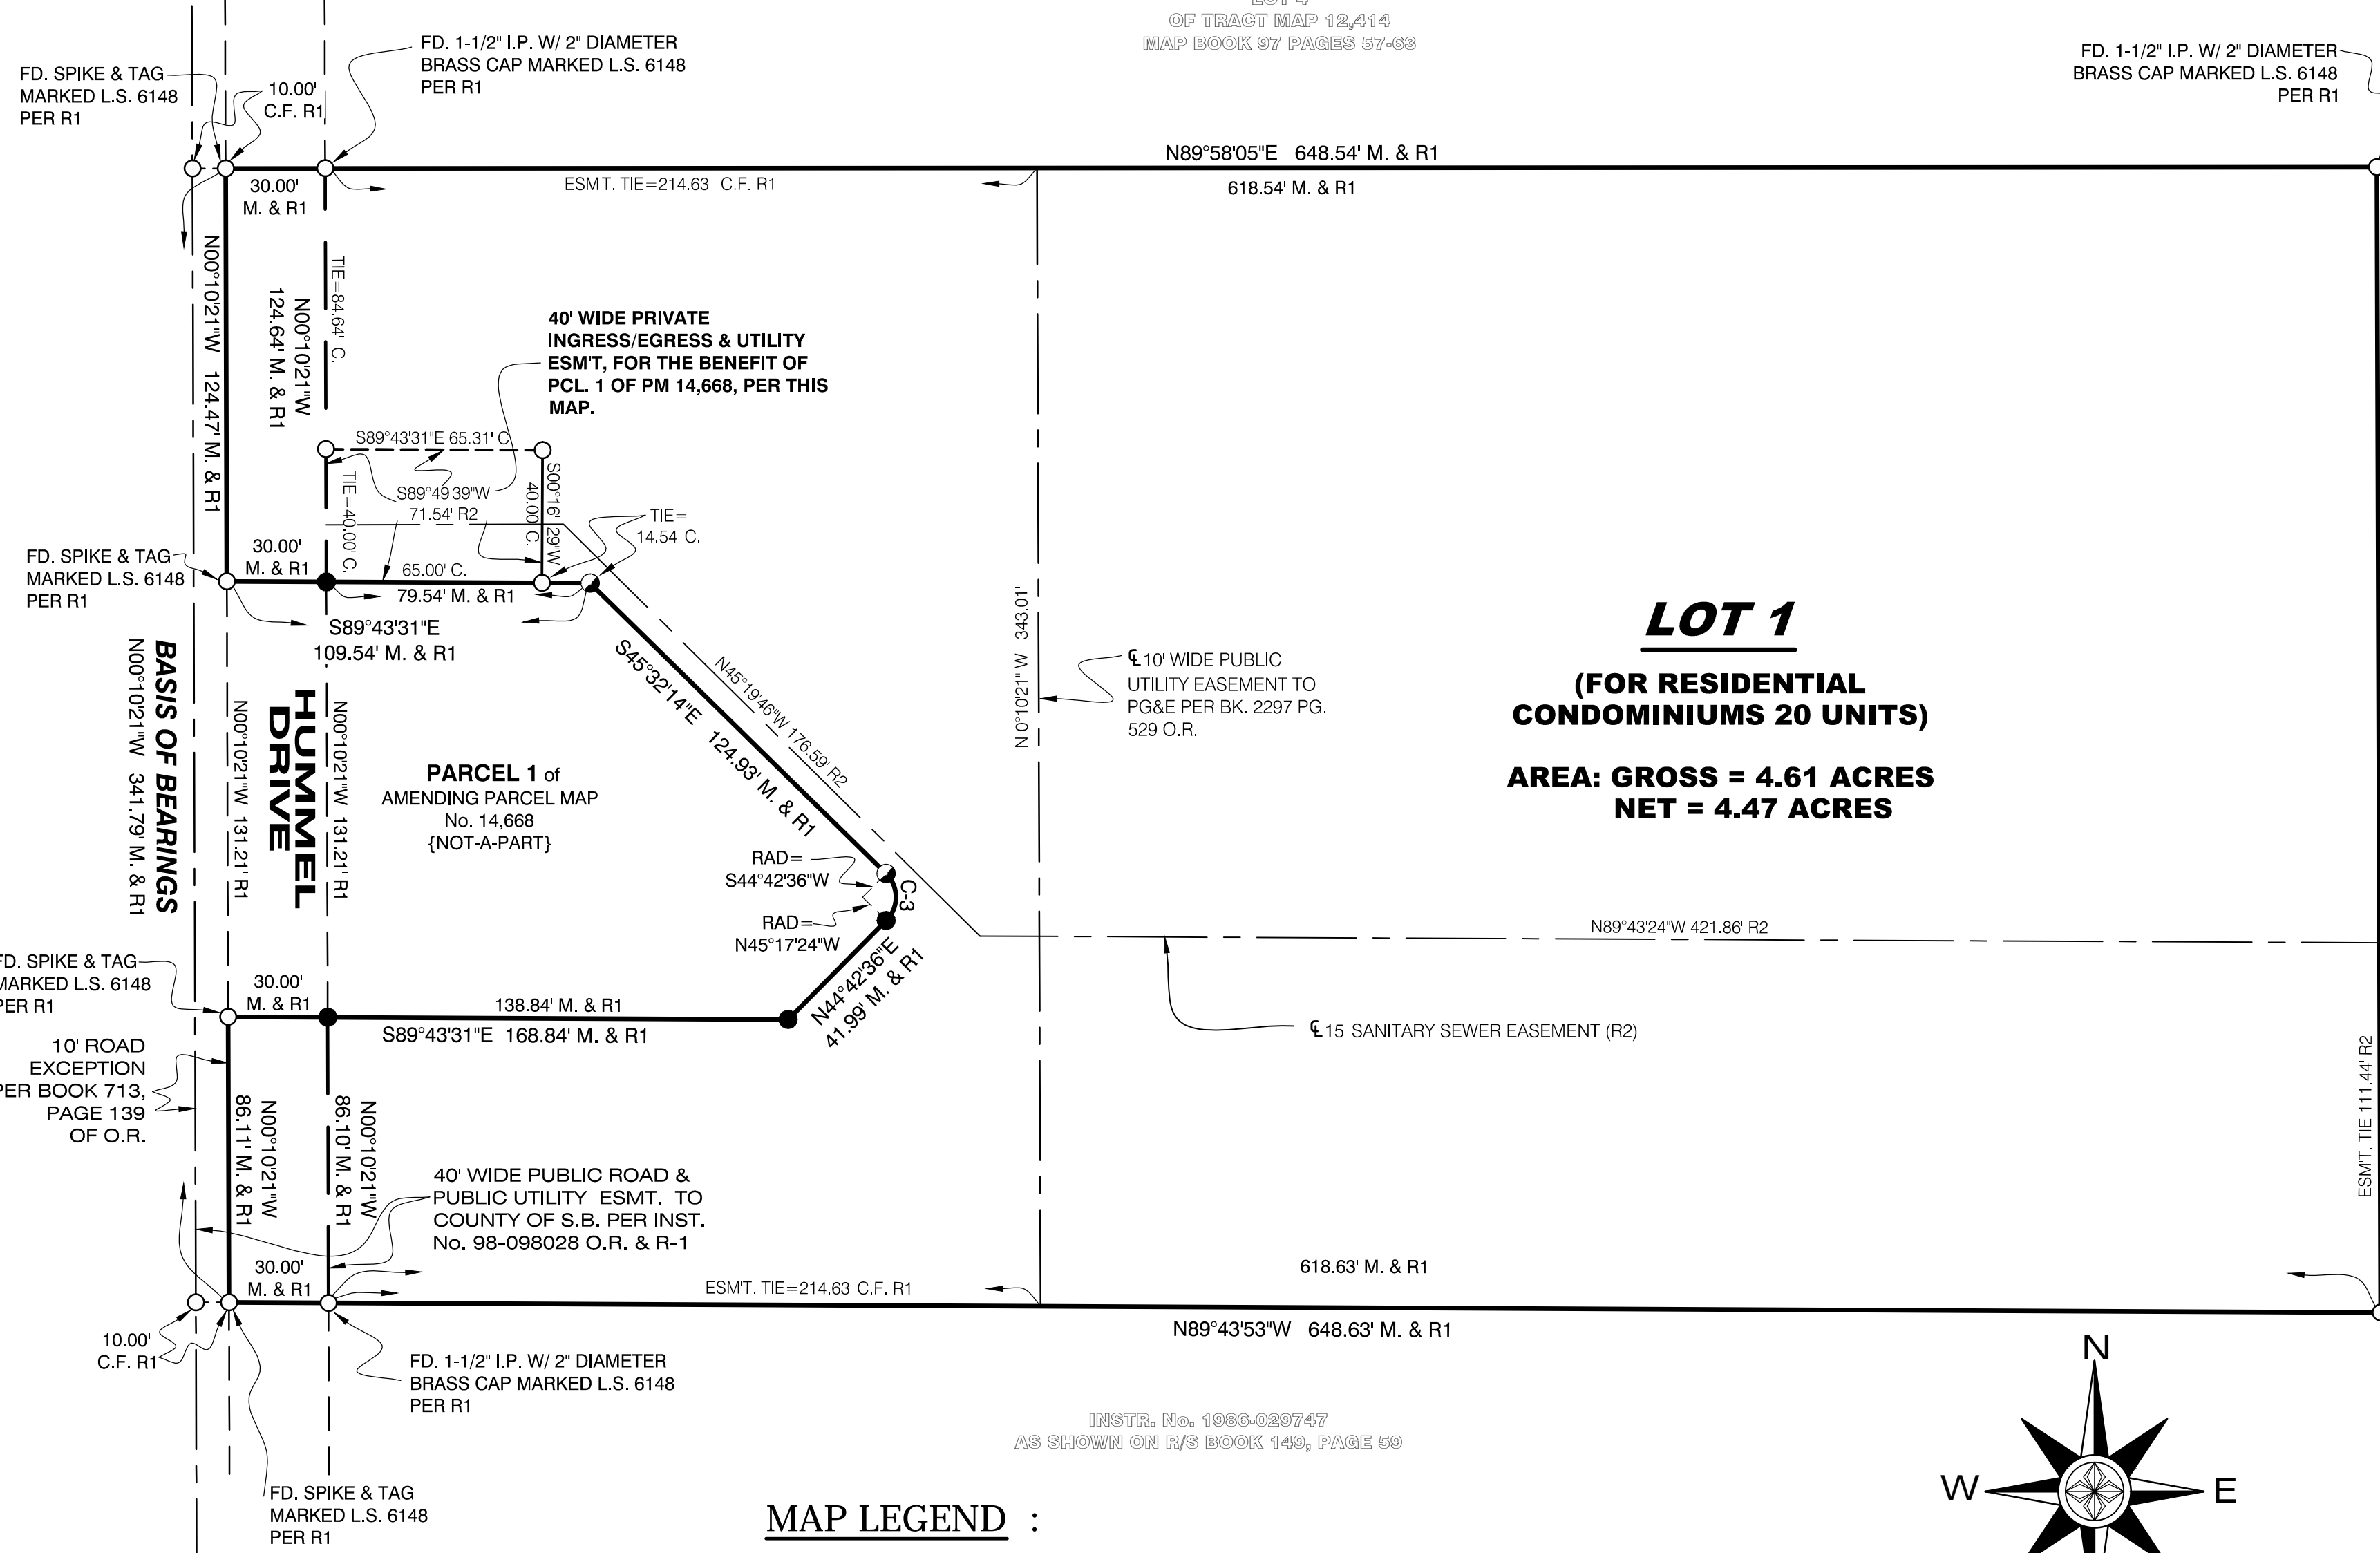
LOT 4
OF TRACT MAP 12,414
MAP BOOK 97 PAGES 57-63

FD. SPIKE & TAG MARKED L.S. 6148 PER R1

10.00' C.F. R1

FD. 1-1/2" I.P. W/ 2" DIAMETER BRASS CAP MARKED L.S. 6148 PER R1

FD. 1-1/2" I.P. W/ 2" DIAMETER BRASS CAP MARKED L.S. 6148 PER R1

N89°58'05"E 648.54' M. & R1

30.00' M. & R1

ESM'T. TIE=214.63' C.F. R1

618.54' M. & R1

N00°10'21"W 124.47' M. & R1

N00°10'21"W 124.64' M. & R1

TIE=84.64' C.

40' WIDE PRIVATE INGRESS/EGRESS & UTILITY ESM'T, FOR THE BENEFIT OF PCL. 1 OF PM 14,668, PER THIS MAP.

S89°43'31"E 65.31' C.

S89°49'39"W 71.54' R2

TIE=40.00' C.

S00°16' 29"W 40.00' C.

TIE= 14.54' C.

FD. SPIKE & TAG MARKED L.S. 6148 PER R1

30.00' M. & R1

65.00' C.

79.54' M. & R1

S89°43'31"E 109.54' M. & R1

N 0°10'21" W 343.01'

LOT 1

(FOR RESIDENTIAL CONDOMINIUMS 20 UNITS)

AREA: GROSS = 4.61 ACRES
NET = 4.47 ACRES

℄ 10' WIDE PUBLIC UTILITY EASEMENT TO PG&E PER BK. 2297 PG. 529 O.R.

BASIS OF BEARINGS N00°10'21"W 341.79' M. & R1

N00°10'21"W 131.21' R1

HUMMEL DRIVE

N00°10'21"W 131.21' R1

PARCEL 1 of AMENDING PARCEL MAP No. 14,668 {NOT-A-PART}

S45°32'14"E 124.93' M. & R1

N45°19'46"W 176.59' R2

RAD= S44°42'36"W

C-3

RAD= N45°17'24"W

N89°43'24"W 421.86' R2

FD. SPIKE & TAG MARKED L.S. 6148 PER R1

30.00' M. & R1

138.84' M. & R1

S89°43'31"E 168.84' M. & R1

N44°42'36"E 41.99' M. & R1

℄ 15' SANITARY SEWER EASEMENT (R2)

10' ROAD EXCEPTION PER BOOK 713, PAGE 139 OF O.R.

N00°10'21"W 86.11' M. & R1

N00°10'21"W 86.10' M. & R1

40' WIDE PUBLIC ROAD & PUBLIC UTILITY ESMT. TO COUNTY OF S.B. PER INST. No. 98-098028 O.R. & R-1

ESMT. TIE 111.44' R2

30.00' M. & R1

ESM'T. TIE=214.63' C.F. R1

618.63' M. & R1

N89°43'53"W 648.63' M. & R1

10.00' C.F. R1

FD. 1-1/2" I.P. W/ 2" DIAMETER BRASS CAP MARKED L.S. 6148 PER R1

INSTR. No. 1986-029747
AS SHOWN ON R/S BOOK 149, PAGE 59

N
W
E

FD. SPIKE & TAG MARKED L.S. 6148 PER R1

MAP LEGEND :